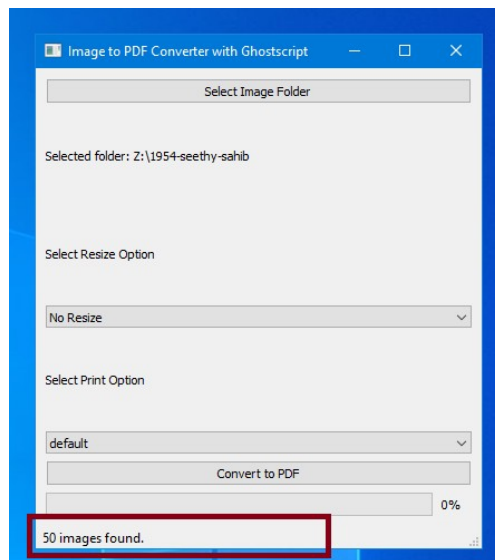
Image to PDF Converter with Ghostscript

Select Image Folder

Selected folder: Z:\1954-seethy-sahib

Select Resize Option

No Resize

Select Print Option

default

Convert to PDF

0%

50 images found.